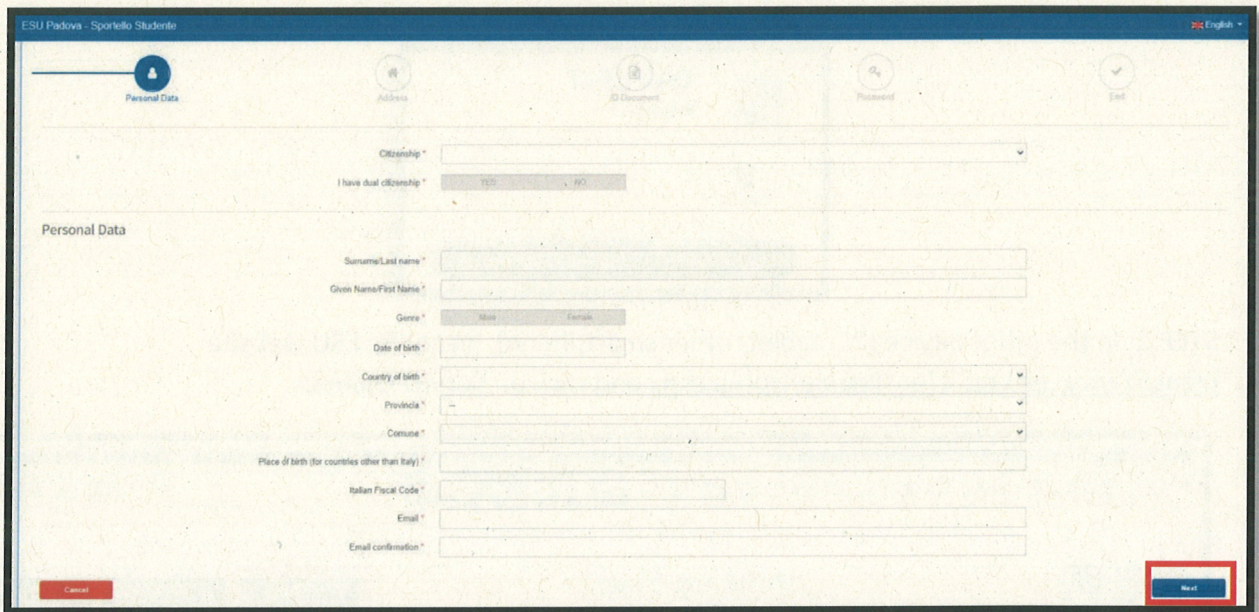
ESU Padova - Sportello Studente

English

Personal Data

Address

ID Document

Password

End

Citizenship *

I have dual citizenship *

YES

NO

Personal Data

Surname/Last name *

Given Name/First Name *

Genre *

Male

Female

Date of birth *

Country of birth *

Provincia *

—

Comune *

Place of birth (for countries other than Italy) *

Italian Fiscal Code *

Email *

Email confirmation *

Cancel

Next